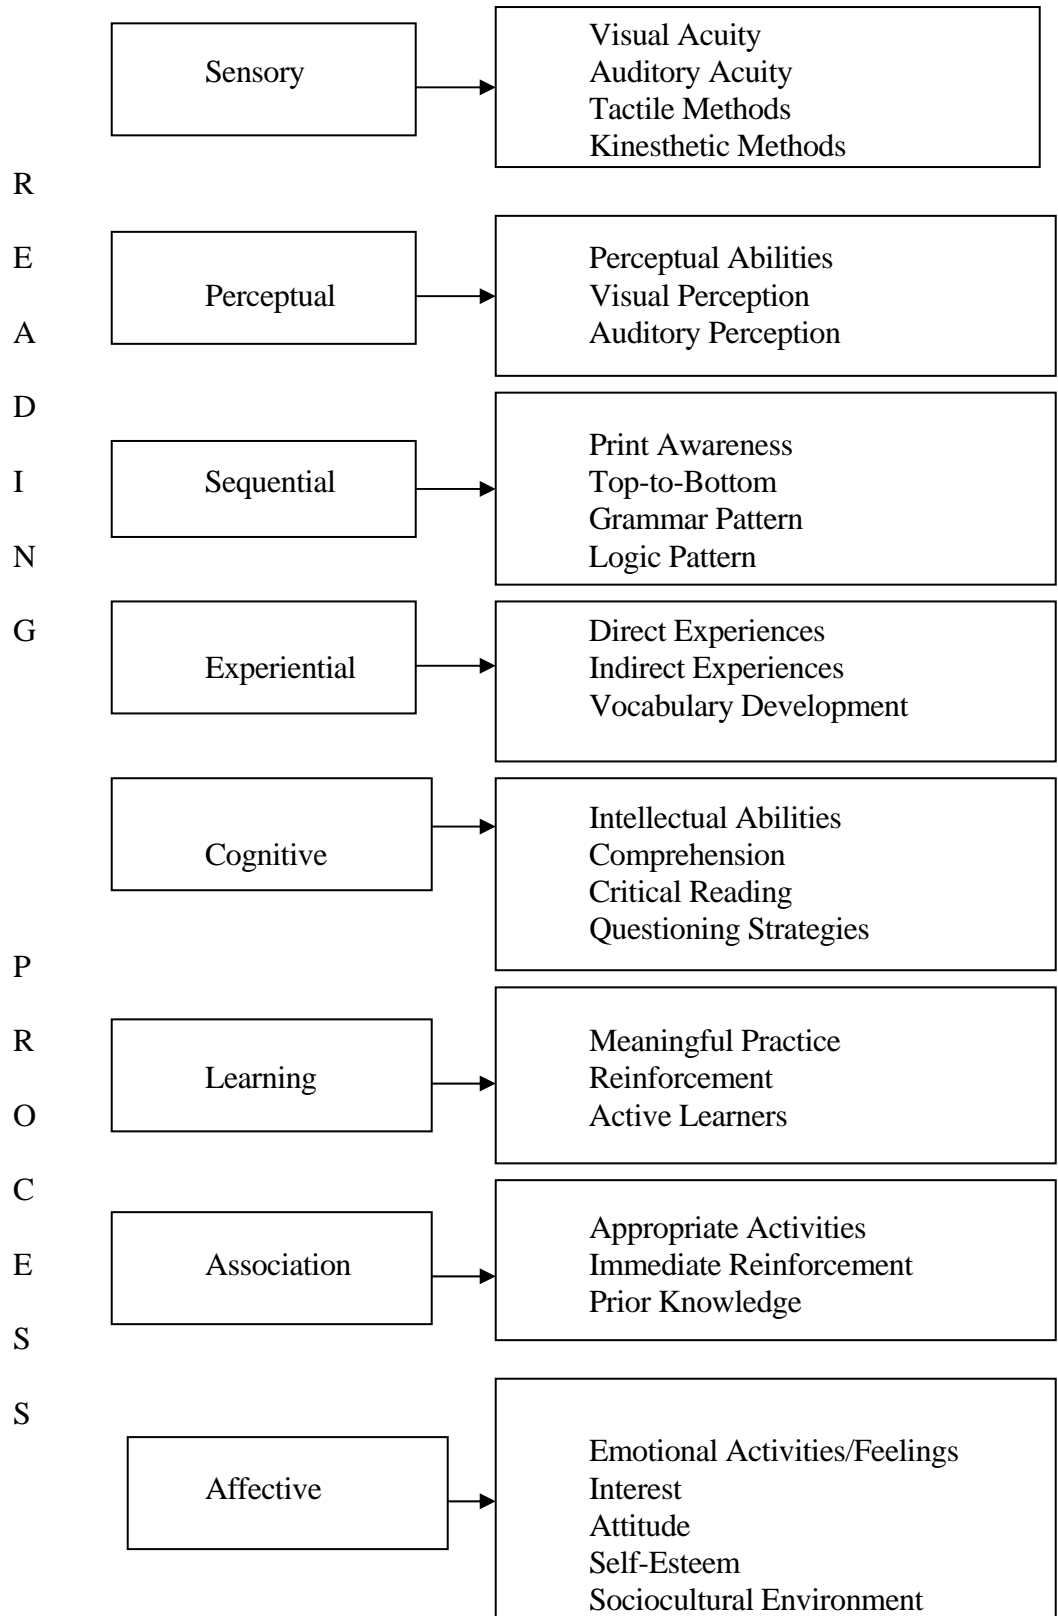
R
E
A
D
I
N
G

P
R
O
C
E
S
S

Sensory

Visual Acuity
Auditory Acuity
Tactile Methods
Kinesthetic Methods

Perceptual

Perceptual Abilities
Visual Perception
Auditory Perception

Sequential

Print Awareness
Top-to-Bottom
Grammar Pattern
Logic Pattern

Experiential

Direct Experiences
Indirect Experiences
Vocabulary Development

Cognitive

Intellectual Abilities
Comprehension
Critical Reading
Questioning Strategies

Learning

Meaningful Practice
Reinforcement
Active Learners

Association

Appropriate Activities
Immediate Reinforcement
Prior Knowledge

Affective

Emotional Activities/Feelings
Interest
Attitude
Self-Esteem
Sociocultural Environment